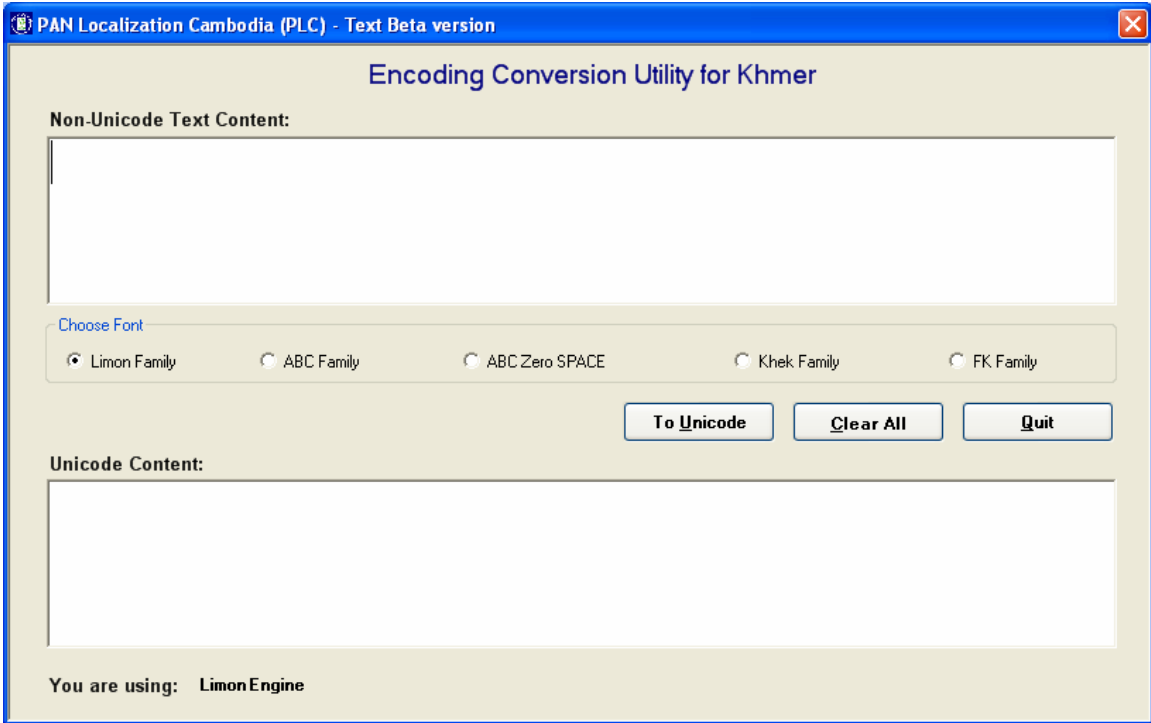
PAN Localization Cambodia (PLC) - Text Beta version

Encoding Conversion Utility for Khmer

Non-Unicode Text Content:

Choose Font

Limon Family

ABC Family

ABC Zero SPACE

Khek Family

FK Family

To Unicode

Clear All

Quit

Unicode Content:

You are using: Limon Engine